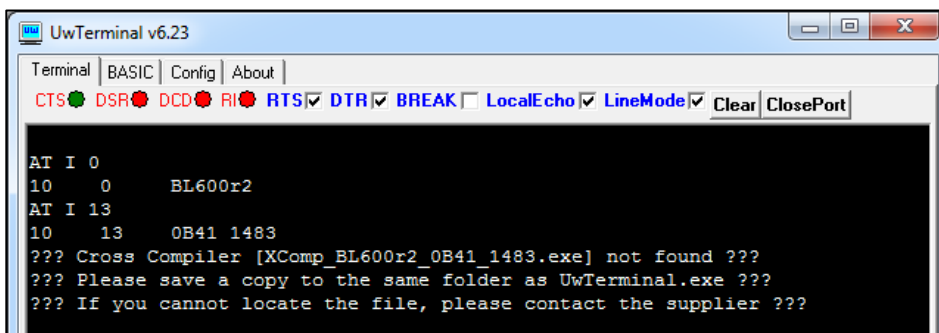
UwTerminal v6.23

Terminal | BASIC | Config | About

CTS DSR DCD RI RTS ☑ DTR ☑ BREAK ☐ LocalEcho ☑ LineMode ☑ Clear ClosePort

AT I 0
10 0 BL600r2
AT I 13
10 13 0B41 1483
??? Cross Compiler [XComp_BL600r2_0B41_1483.exe] not found ???
??? Please save a copy to the same folder as UwTerminal.exe ???
??? If you cannot locate the file, please contact the supplier ???